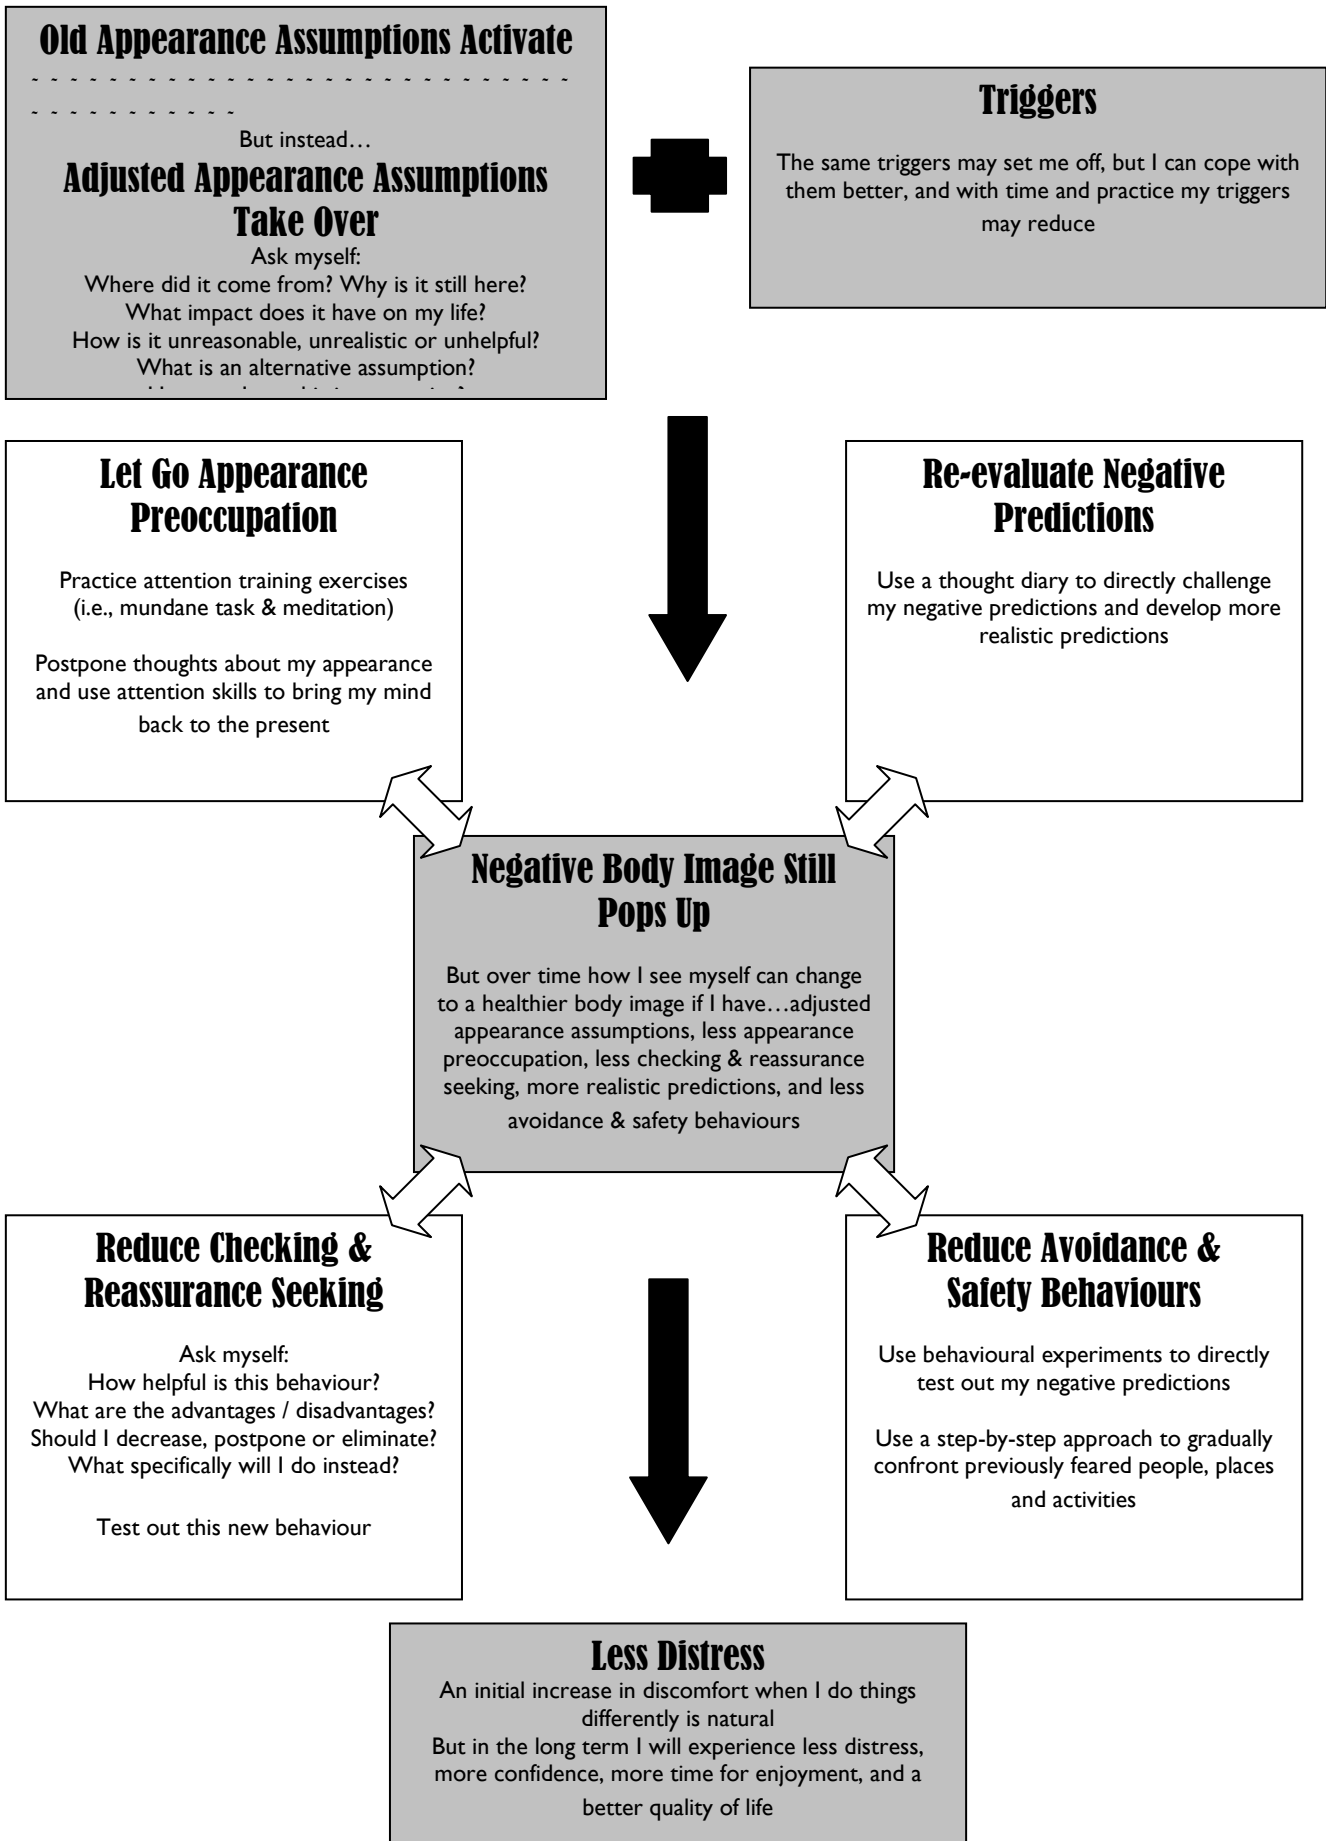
Old Appearance Assumptions Activate

~ ~ ~ ~ ~ ~ ~ ~ ~ ~ ~ ~ ~ ~ ~ ~ ~ ~ ~ ~ ~ ~ ~ ~ ~ ~ ~ ~ ~ ~ ~ ~ ~ ~ ~ ~ ~ ~ ~ ~ ~

But instead…

Adjusted Appearance Assumptions Take Over

Ask myself:
Where did it come from? Why is it still here?
What impact does it have on my life?
How is it unreasonable, unrealistic or unhelpful?
What is an alternative assumption?
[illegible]

Triggers

The same triggers may set me off, but I can cope with them better, and with time and practice my triggers may reduce

Let Go Appearance Preoccupation

Practice attention training exercises (i.e., mundane task & meditation)

Postpone thoughts about my appearance and use attention skills to bring my mind back to the present

Re-evaluate Negative Predictions

Use a thought diary to directly challenge my negative predictions and develop more realistic predictions

Negative Body Image Still Pops Up

But over time how I see myself can change to a healthier body image if I have…adjusted appearance assumptions, less appearance preoccupation, less checking & reassurance seeking, more realistic predictions, and less avoidance & safety behaviours

Reduce Checking & Reassurance Seeking

Ask myself:
How helpful is this behaviour?
What are the advantages / disadvantages?
Should I decrease, postpone or eliminate?
What specifically will I do instead?

Test out this new behaviour

Reduce Avoidance & Safety Behaviours

Use behavioural experiments to directly test out my negative predictions

Use a step-by-step approach to gradually confront previously feared people, places and activities

Less Distress

An initial increase in discomfort when I do things differently is natural
But in the long term I will experience less distress, more confidence, more time for enjoyment, and a better quality of life